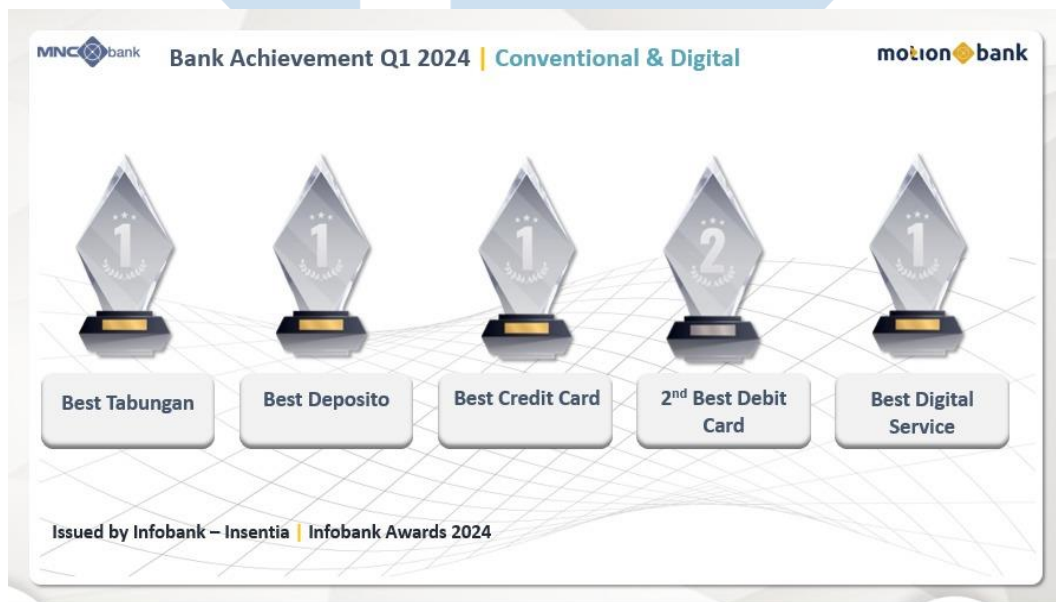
MNC bank

Bank Achievement Q1 2024 | Conventional & Digital

motion bank

1

1

1

2

1

Best Tabungan

Best Deposito

Best Credit Card

2$^{nd}$ Best Debit Card

Best Digital Service

Issued by Infobank – Insentia | Infobank Awards 2024